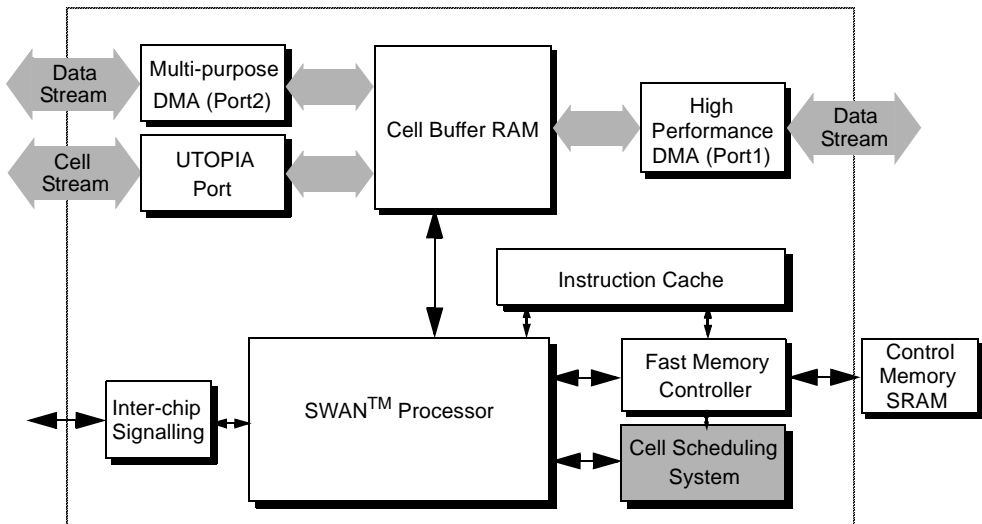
Data Stream

Multi-purpose DMA (Port2)

Cell Stream

UTOPIA Port

Cell Buffer RAM

High Performance DMA (Port1)

Data Stream

Instruction Cache

Inter-chip Signalling

SWAN$^{TM}$ Processor

Fast Memory Controller

Control Memory SRAM

Cell Scheduling System